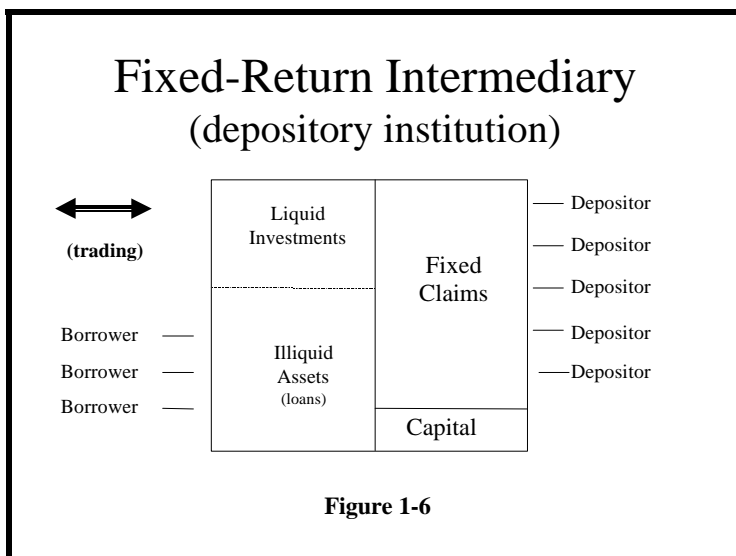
Fixed-Return Intermediary
(depository institution)

(trading)

Liquid Investments

Illiquid Assets (loans)

Fixed Claims

Capital

Borrower
Borrower
Borrower

Depositor
Depositor
Depositor
Depositor
Depositor

Figure 1-6